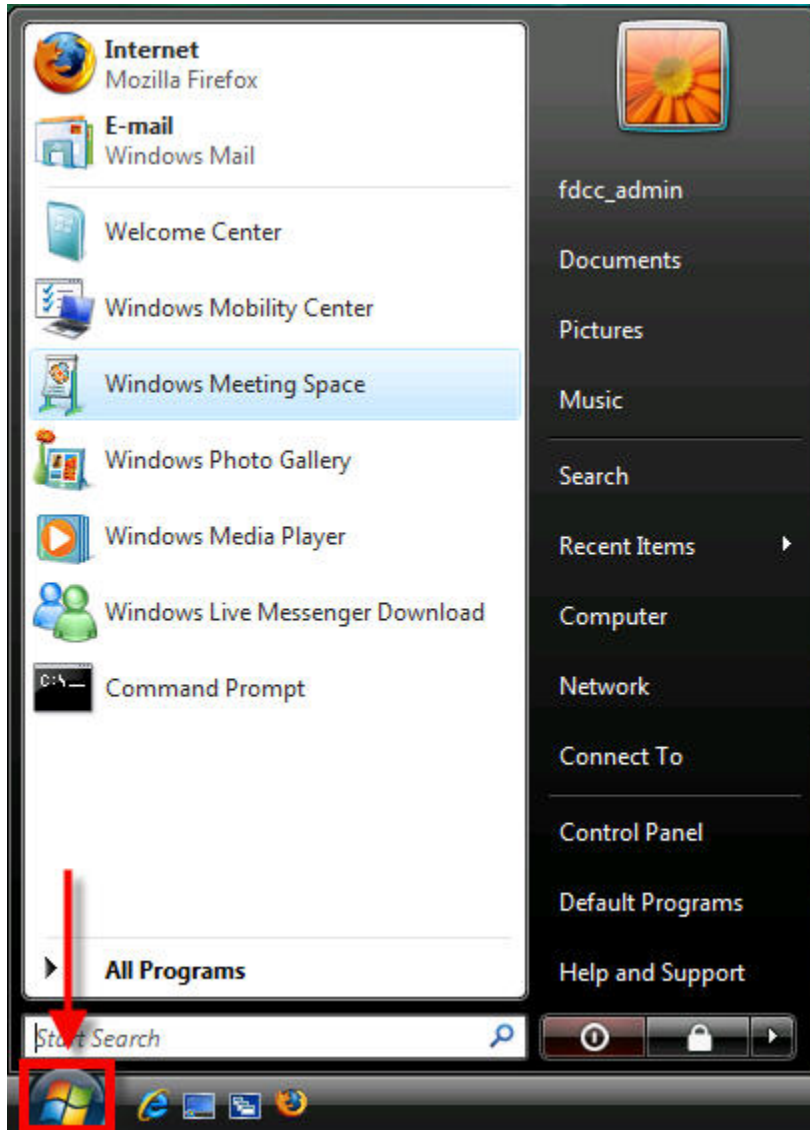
Internet
Mozilla Firefox

E-mail
Windows Mail

Welcome Center

Windows Mobility Center

Windows Meeting Space

Windows Photo Gallery

Windows Media Player

Windows Live Messenger Download

Command Prompt

All Programs

Start Search

fdcc_admin

Documents

Pictures

Music

Search

Recent Items

Computer

Network

Connect To

Control Panel

Default Programs

Help and Support